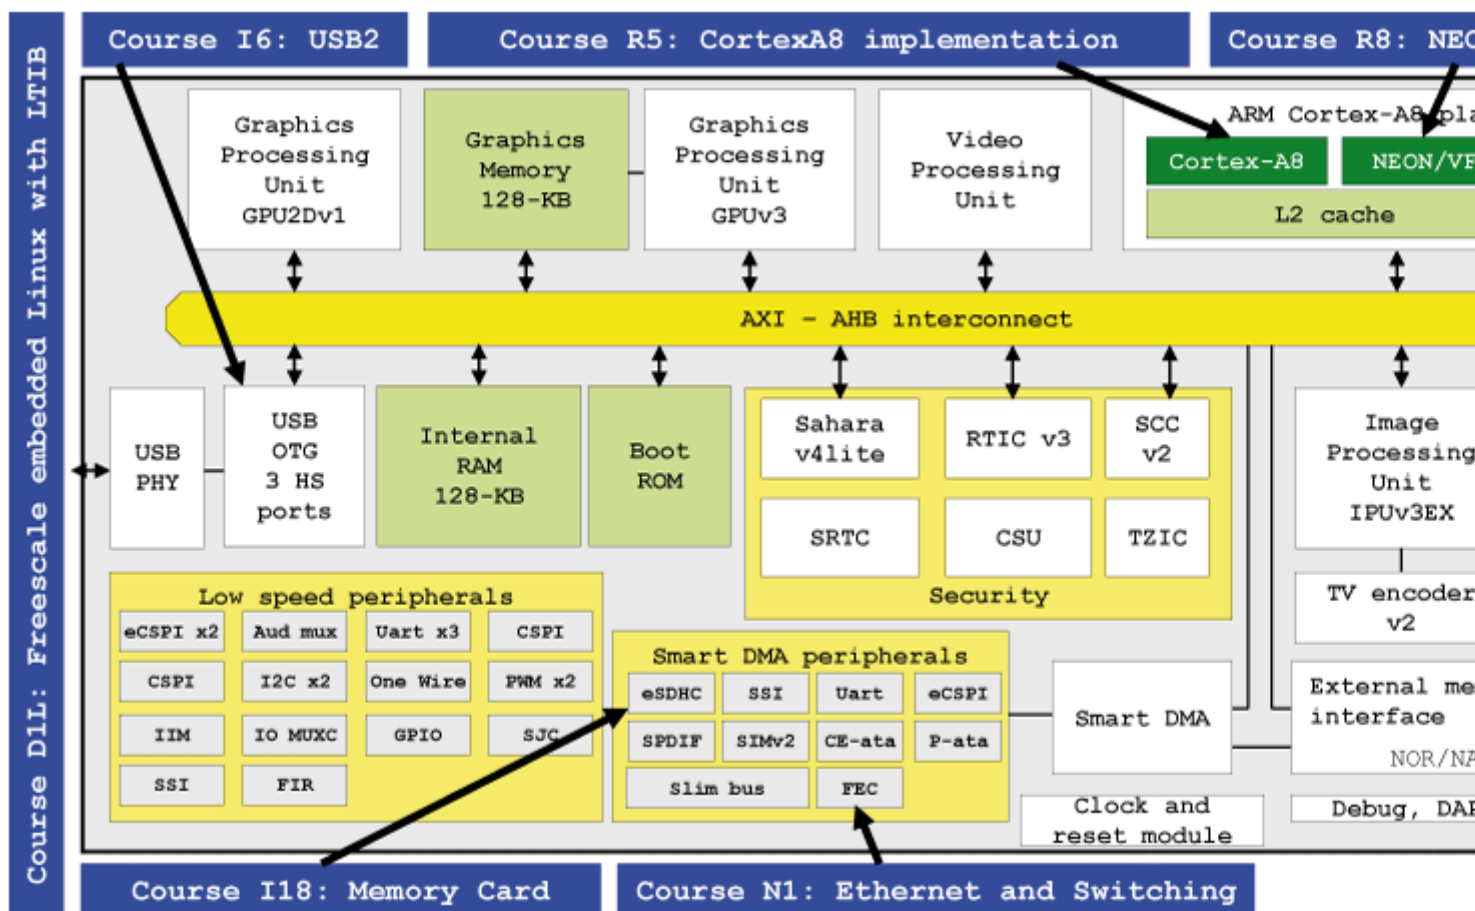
Course D1L: Freescale embedded Linux with LTIB

Course I6: USB2

Course R5: CortexA8 implementation

Course R8: NEO

Graphics Processing Unit GPU2Dv1

Graphics Memory 128-KB

Graphics Processing Unit GPUv3

Video Processing Unit

ARM Cortex-A8 pla

Cortex-A8

NEON/VF

L2 cache

AXI - AHB interconnect

USB PHY

USB OTG 3 HS ports

Internal RAM 128-KB

Boot ROM

Sahara v4lite

RTIC v3

SCC v2

SRTC

CSU

TZIC

Security

Image Processing Unit IPUv3EX

TV encoder v2

Low speed peripherals

| eCSPI x2 | Aud mux | Uart x3 | CSPI |
|---|---|---|---|
| CSPI | I2C x2 | One Wire | PWM x2 |
| IIM | IO MUXC | GPIO | SJC |
| SSI | FIR | | |

Smart DMA peripherals

| eSDHC | SSI | Uart | eCSPI |
|---|---|---|---|
| SPDIF | SIMv2 | CE-ata | P-ata |
| Slim bus | | FEC | |

Smart DMA

External me interface

NOR/NA

Clock and reset module

Debug, DAF

Course I18: Memory Card

Course N1: Ethernet and Switching